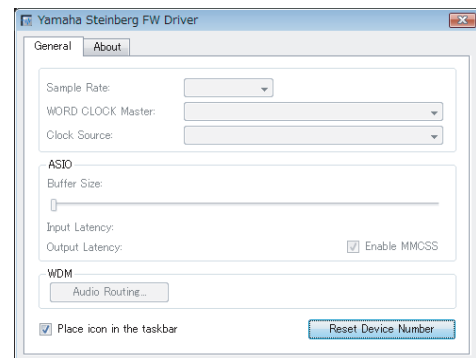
Yamaha Steinberg FW Driver

General
About

Sample Rate:
WORD CLOCK Master:
Clock Source:

ASIO
Buffer Size:
Input Latency:
Output Latency:
Enable MMCSS

WDM
Audio Routing...

Place icon in the taskbar
Reset Device Number